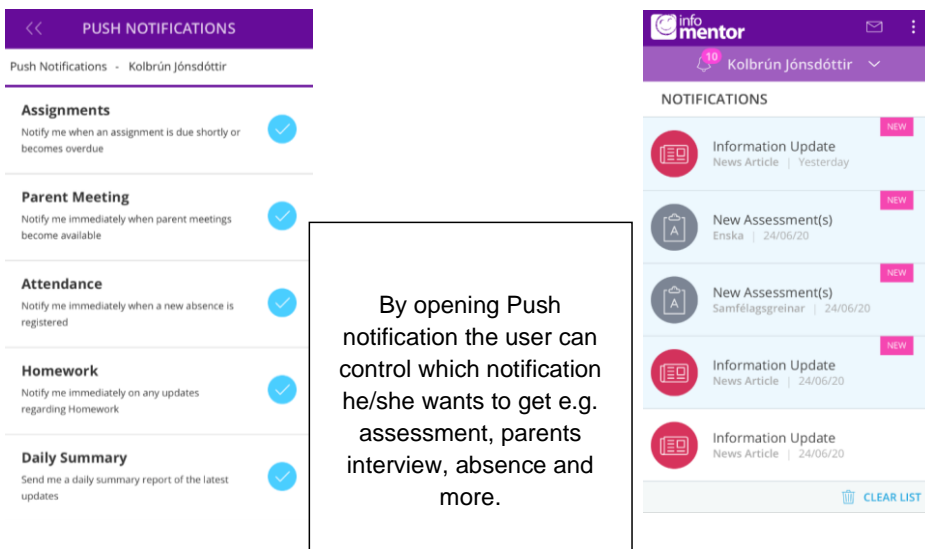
PUSH NOTIFICATIONS

Push Notifications - Kolbrún Jónsdóttir

Assignments
Notify me when an assignment is due shortly or becomes overdue

Parent Meeting
Notify me immediately when parent meetings become available

Attendance
Notify me immediately when a new absence is registered

Homework
Notify me immediately on any updates regarding Homework

Daily Summary
Send me a daily summary report of the latest updates

By opening Push notification the user can control which notification he/she wants to get e.g. assessment, parents interview, absence and more.

info mentor

10 Kolbrún Jónsdóttir

NOTIFICATIONS

NEW
Information Update
News Article | Yesterday

NEW
New Assessment(s)
Enska | 24/06/20

NEW
New Assessment(s)
Samfélagsgreinar | 24/06/20

NEW
Information Update
News Article | 24/06/20

Information Update
News Article | 24/06/20

CLEAR LIST